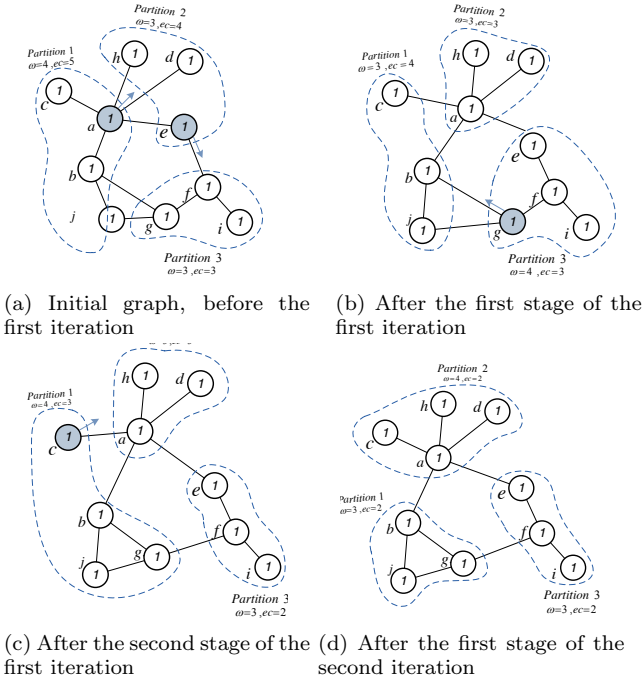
Partition 2
$\omega$=3 ,ec=4

Partition 1
$\omega$=4 ,ec=5

h 1
d 1
c 1
a 1
e 1
b 1
f 1
j
1
g 1
i 1

Partition 3
$\omega$=3 ,ec=3

(a) Initial graph, before the first iteration

Partition 2
$\omega$=3 ,ec=3

Partition 1
$\omega$=3 ,ec = 4

h 1
d 1
c 1
a 1
e 1
b 1
f 1
j 1
g 1
i 1

Partition 3
$\omega$=4 ,ec=3

(b) After the first stage of the first iteration

Partition 1
$\omega$=4 ,ec=3

h 1
d 1
c 1
a 1
e 1
b 1
f 1
g 1
j 1
i 1

Partition 3
$\omega$=3 ,ec=2

(c) After the second stage of the first iteration

Partition 2
$\omega$=4 ,ec=2

h 1
d 1
c 1
a 1
e 1

Partition 1
$\omega$=3 ,ec=2

b 1
f 1
g 1
j 1
i 1

Partition 3
$\omega$=3 ,ec=2

(d) After the first stage of the second iteration